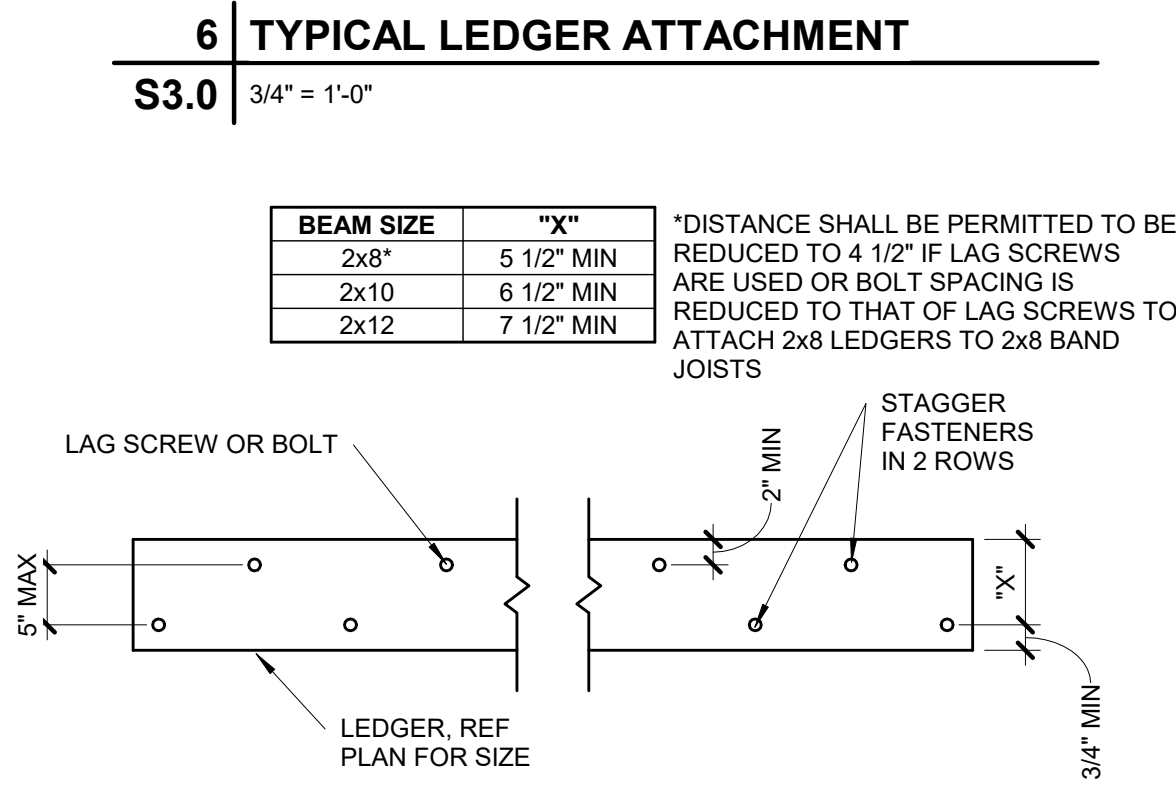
6 TYPICAL LEDGER ATTACHMENT
S3.0 3/4" = 1'-0"

| BEAM SIZE | "X" |
|---|---|
| 2x8* | 5 1/2" MIN |
| 2x10 | 6 1/2" MIN |
| 2x12 | 7 1/2" MIN |

*DISTANCE SHALL BE PERMITTED TO BE REDUCED TO 4 1/2" IF LAG SCREWS ARE USED OR BOLT SPACING IS REDUCED TO THAT OF LAG SCREWS TO ATTACH 2x8 LEDGERS TO 2x8 BAND JOISTS

STAGGER FASTENERS IN 2 ROWS

LAG SCREW OR BOLT

2" MIN

5" MAX

"X"

LEDGER, REF PLAN FOR SIZE

3/4" MIN